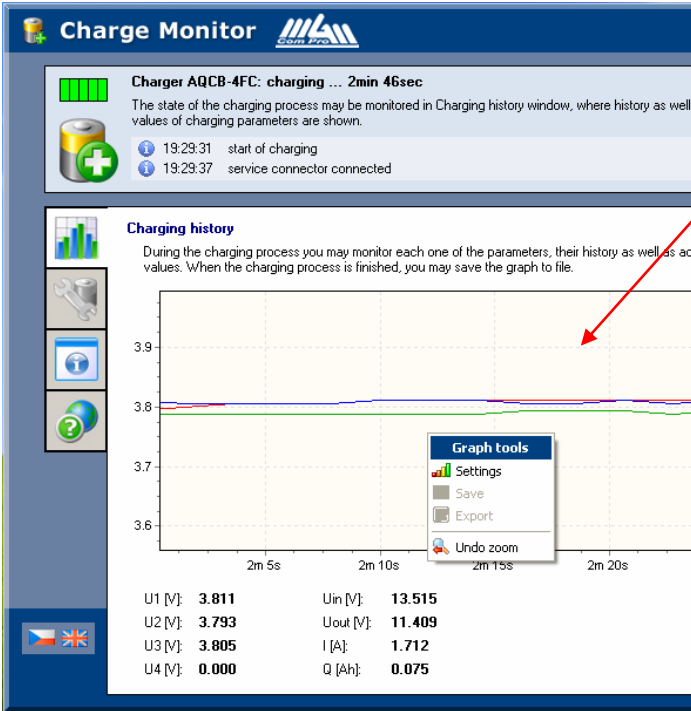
Charge Monitor

Com Pro

Charger AQCB-4FC: charging ... 2min 46sec

The state of the charging process may be monitored in Charging history window, where history as well values of charging parameters are shown.

19:29:31 start of charging
19:29:37 service connector connected

Charging history

During the charging process you may monitor each one of the parameters, their history as well as ac values. When the charging process is finished, you may save the graph to file.

3.9
3.8
3.7
3.6

2m 5s
2m 10s
2m 15s
2m 20s

Graph tools
Settings
Save
Export
Undo zoom

| U1 [V]: | 3.811 | Uin [V]: | 13.515 |
|---|---|---|---|
| U2 [V]: | 3.793 | Uout [V]: | 11.409 |
| U3 [V]: | 3.805 | I [A]: | 1.712 |
| U4 [V]: | 0.000 | Q [Ah]: | 0.075 |